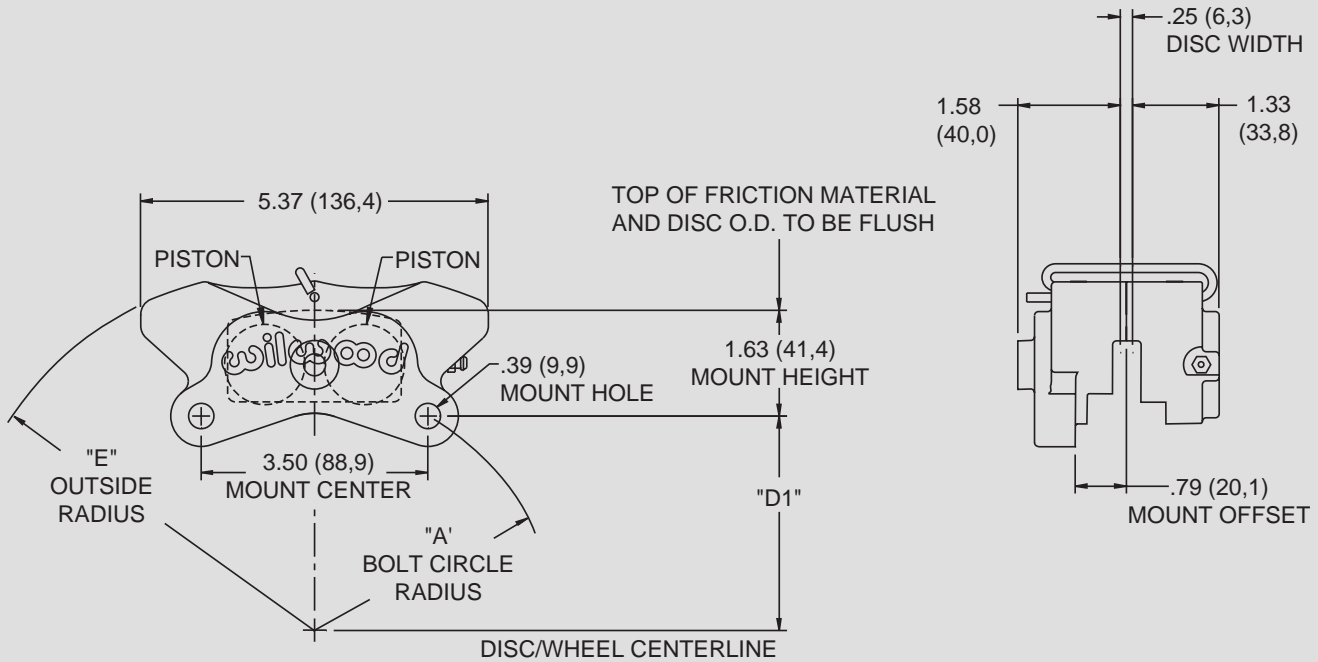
.25 (6,3)
DISC WIDTH

1.58
(40,0)

1.33
(33,8)

5.37 (136,4)

TOP OF FRICTION MATERIAL
AND DISC O.D. TO BE FLUSH

PISTON

PISTON

wilwood

1.63 (41,4)
MOUNT HEIGHT

.39 (9,9)
MOUNT HOLE

"E"
OUTSIDE
RADIUS

3.50 (88,9)
MOUNT CENTER

"D1"

"A'
BOLT CIRCLE
RADIUS

.79 (20,1)
MOUNT OFFSET

DISC/WHEEL CENTERLINE